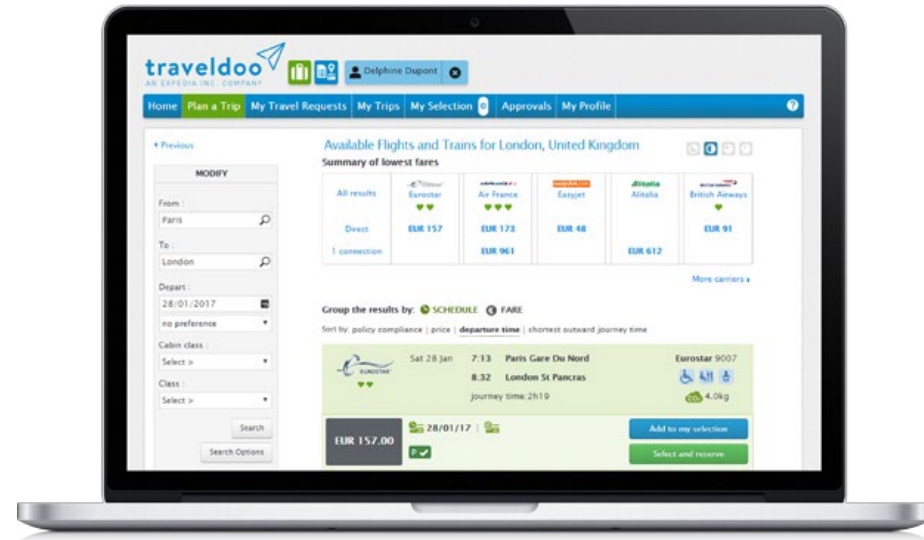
traveldoo
AN EXPEDIA INC. COMPANY

Delphine Dupont

Home | Plan a Trip | My Travel Requests | My Trips | My Selection 0 | Approvals | My Profile | ?

◂ Previous

MODIFY

From :
Paris

To :
London

Depart :
28/01/2017

no preference

Cabin class :
Select >

Class :
Select >

Search

Search Options

Available Flights and Trains for London, United Kingdom

Summary of lowest fares

| | Eurostar | Air France | Easyjet | Alitalia | British Airways |
|---|---|---|---|---|---|
| All results | ♥♥ | ♥♥♥ | | | ♥ |
| Direct | EUR 157 | EUR 173 | EUR 48 | | EUR 91 |
| 1 connection | | EUR 961 | | EUR 612 | |

More carriers ▸

Group the results by: SCHEDULE FARE

Sort by: policy compliance | price | departure time | shortest outward journey time

EUROSTAR ♥♥

Sat 28 Jan 7:13 Paris Gare Du Nord
8:32 London St Pancras
Journey time: 2h19

Eurostar 9007

4.0kg

EUR 157.00

28/01/17 |

P ✔

Add to my selection

Select and reserve